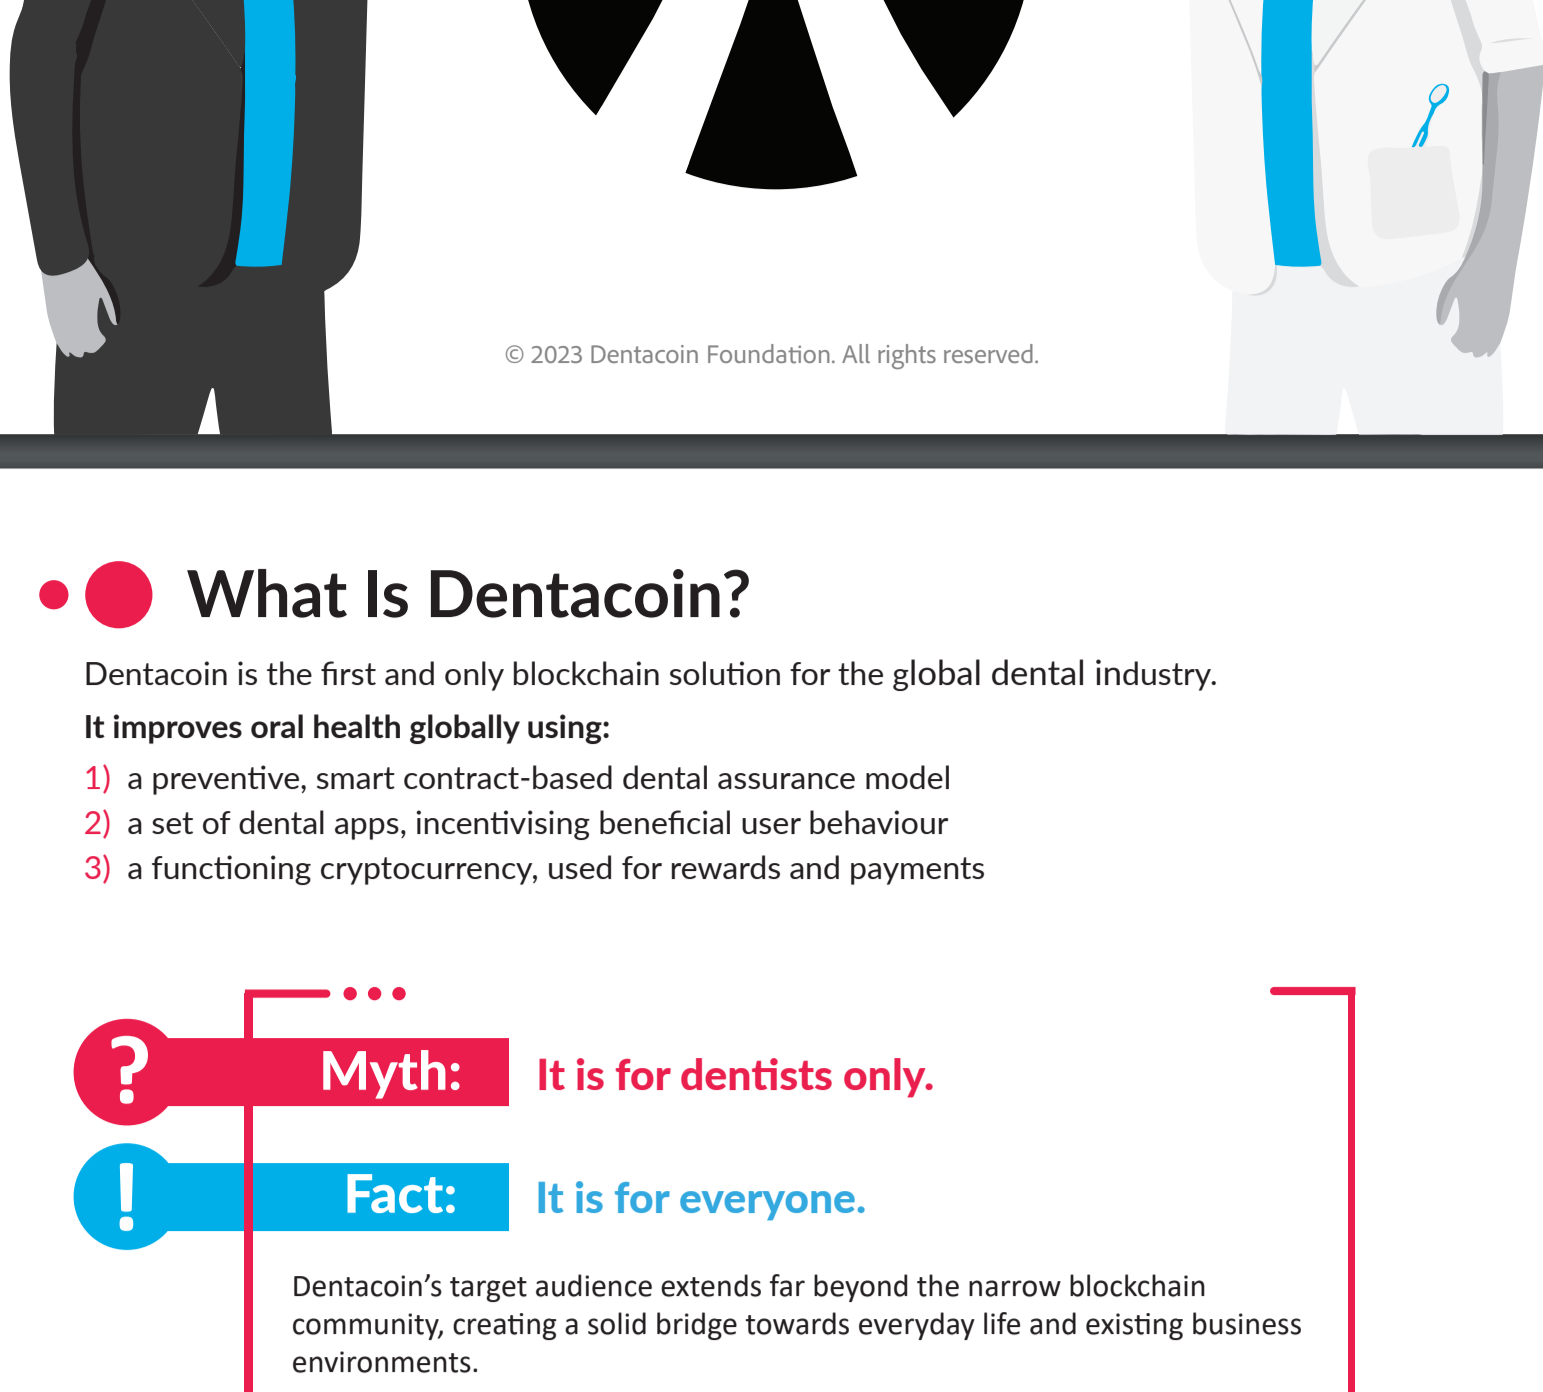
© 2023 Dentacoin Foundation. All rights reserved.

What Is Dentacoin?

Dentacoin is the first and only blockchain solution for the global dental industry.

It improves oral health globally using:

1) a preventive, smart contract-based dental assurance model
2) a set of dental apps, incentivising beneficial user behaviour
3) a functioning cryptocurrency, used for rewards and payments

?

Myth: It is for dentists only.

!

Fact: It is for everyone.

Dentacoin's target audience extends far beyond the narrow blockchain community, creating a solid bridge towards everyday life and existing business environments.